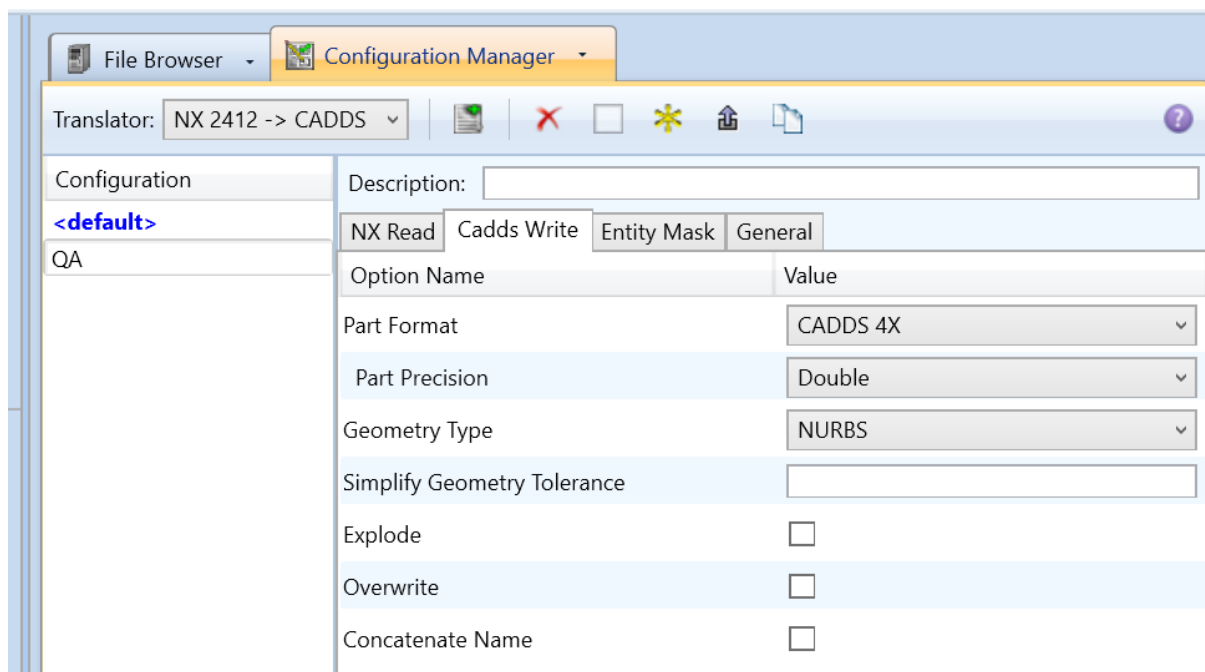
File Browser
Configuration Manager

Translator: NX 2412 -> CADDS

Configuration
<default>
QA

Description:

NX Read | Cadds Write | Entity Mask | General

| Option Name | Value |
|---|---|
| Part Format | CADDS 4X |
| Part Precision | Double |
| Geometry Type | NURBS |
| Simplify Geometry Tolerance | |
| Explode | |
| Overwrite | |
| Concatenate Name | |